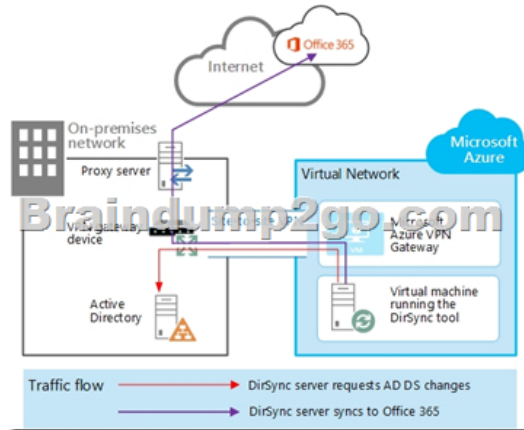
Internet

Office 365

On-premises network

Microsoft Azure

Proxy server

Virtual Network

Braindump2go.com

VPN gateway device

Site-to-site VPN

Microsoft Azure VPN Gateway

VM

Active Directory

Virtual machine running the DirSync tool

Traffic flow

DirSync server requests AD DS changes

DirSync server syncs to Office 365